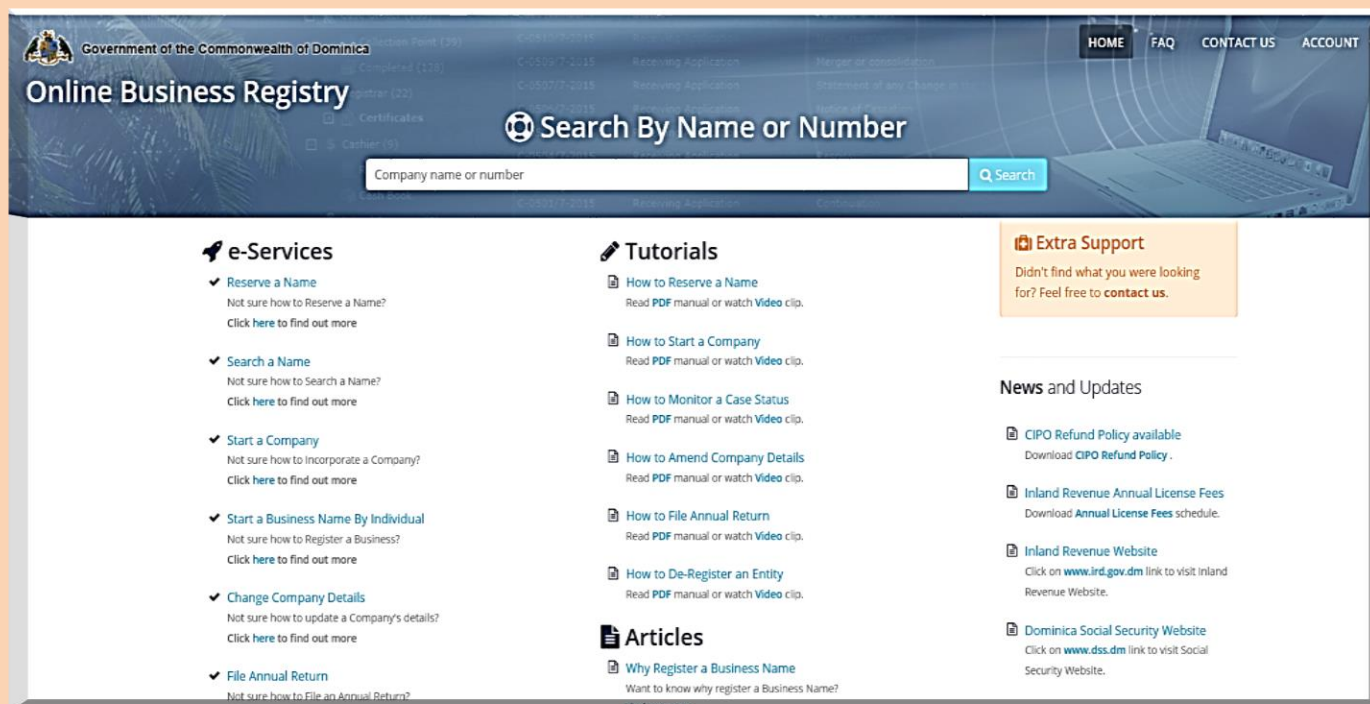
Government of the Commonwealth of Dominica

HOME FAQ CONTACT US ACCOUNT

Online Business Registry

Search By Name or Number

Company name or number

Search

e-Services

Reserve a Name
Not sure how to Reserve a Name?
Click here to find out more

Search a Name
Not sure how to Search a Name?
Click here to find out more

Start a Company
Not sure how to Incorporate a Company?
Click here to find out more

Start a Business Name By Individual
Not sure how to Register a Business?
Click here to find out more

Change Company Details
Not sure how to update a Company's details?
Click here to find out more

File Annual Return
Not sure how to File an Annual Return?

Tutorials

How to Reserve a Name
Read PDF manual or watch Video clip.

How to Start a Company
Read PDF manual or watch Video clip.

How to Monitor a Case Status
Read PDF manual or watch Video clip.

How to Amend Company Details
Read PDF manual or watch Video clip.

How to File Annual Return
Read PDF manual or watch Video clip.

How to De-Register an Entity
Read PDF manual or watch Video clip.

Articles

Why Register a Business Name
Want to know why register a Business Name?

Extra Support
Didn't find what you were looking for? Feel free to contact us.

News and Updates

CIPO Refund Policy available
Download CIPO Refund Policy .

Inland Revenue Annual License Fees
Download Annual License Fees schedule.

Inland Revenue Website
Click on www.ird.gov.dm link to visit Inland Revenue Website.

Dominica Social Security Website
Click on www.dss.dm link to visit Social Security Website.